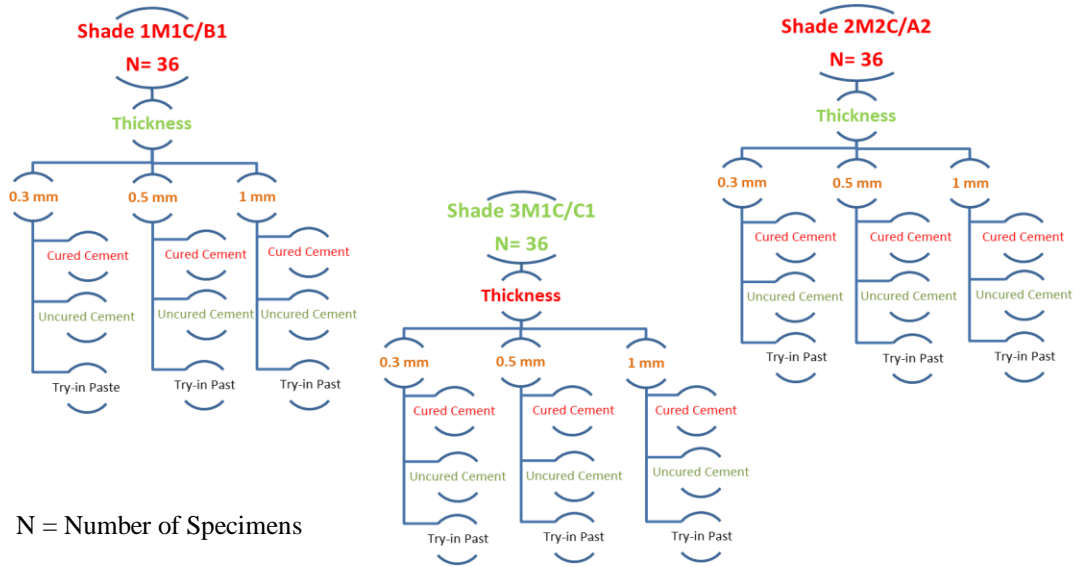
Shade 1M1C/B1
N= 36
Thickness
0.3 mm
Cured Cement
Uncured Cement
Try-in Paste
0.5 mm
Cured Cement
Uncured Cement
Try-in Past
1 mm
Cured Cement
Uncured Cement
Try-in Past

Shade 3M1C/C1
N= 36
Thickness
0.3 mm
Cured Cement
Uncured Cement
Try-in Past
0.5 mm
Cured Cement
Uncured Cement
Try-in Past
1 mm
Cured Cement
Uncured Cement
Try-in Past

Shade 2M2C/A2
N= 36
Thickness
0.3 mm
Cured Cement
Uncured Cement
Try-in Past
0.5 mm
Cured Cement
Uncured Cement
Try-in Past
1 mm
Cured Cement
Uncured Cement
Try-in Past

N = Number of Specimens